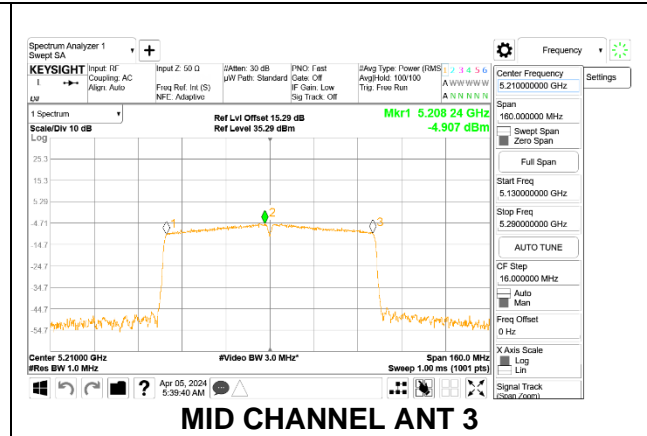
Spectrum Analyzer 1
Swept SA

KEYSIGHT Input: RF
Coupling: AC
Align: Auto

Input Z: 50 Ω

Freq Ref: Int (S)
NFE: Adaptive

#Atten: 30 dB
µW Path: Standard

PNO: Fast
Gate: Off
IF Gain: Low
Sig Track: Off

#Avg Type: Power (RMS)
Avg|Hold: 100/100
Trig: Free Run

1 2 3 4 5 6
A WWWWWW
A N N N N N

Frequency

Settings

1 Spectrum

Scale/Div 10 dB
Log

Ref Lvl Offset 15.29 dB
Ref Level 35.29 dBm

Mkr1 5.208 24 GHz
-4.907 dBm

25.3
15.3
5.29
-4.71
-14.7
-24.7
-34.7
-44.7
-54.7

1
2
3

Center 5.21000 GHz
#Res BW 1.0 MHz

#Video BW 3.0 MHz*

Span 160.0 MHz
Sweep 1.00 ms (1001 pts)

Center Frequency
5.210000000 GHz

Span
160.000000 MHz

Swept Span
Zero Span

Full Span

Start Freq
5.130000000 GHz

Stop Freq
5.290000000 GHz

AUTO TUNE

CF Step
16.000000 MHz
Auto
Man

Freq Offset
0 Hz

X Axis Scale
Log
Lin

Signal Track
(Span Zoom)

Apr 05, 2024
5:39:40 AM

MID CHANNEL ANT 3